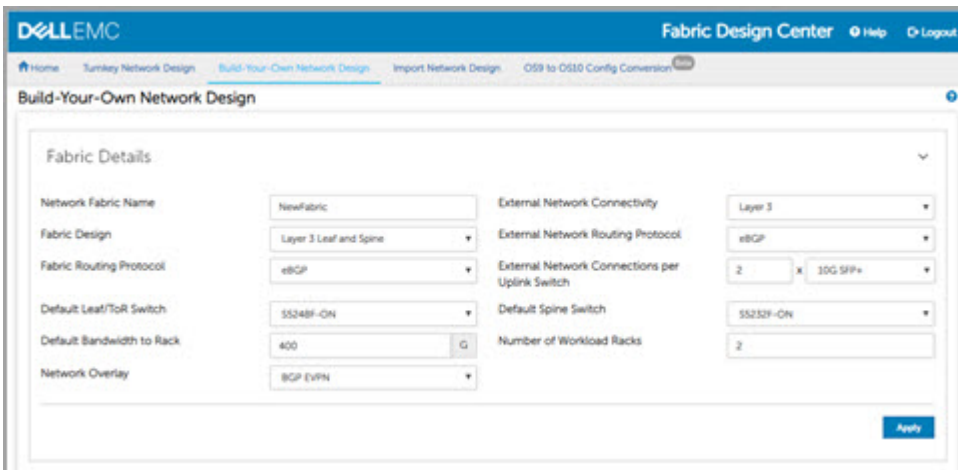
DELLEMC

Fabric Design Center Help Logout

Home Turnkey Network Design Build-Your-Own Network Design Import Network Design OS9 to OS10 Config Conversion Beta

Build-Your-Own Network Design

Fabric Details

Network Fabric Name NewFabric

Fabric Design Layer 3 Leaf and Spine

Fabric Routing Protocol eBGP

Default Leaf/ToR Switch S5248F-ON

Default Bandwidth to Rack 400 G

Network Overlay BGP EVPN

External Network Connectivity Layer 3

External Network Routing Protocol eBGP

External Network Connections per Uplink Switch 2 x 10G SFP+

Default Spine Switch S5232F-ON

Number of Workload Racks 2

Apply